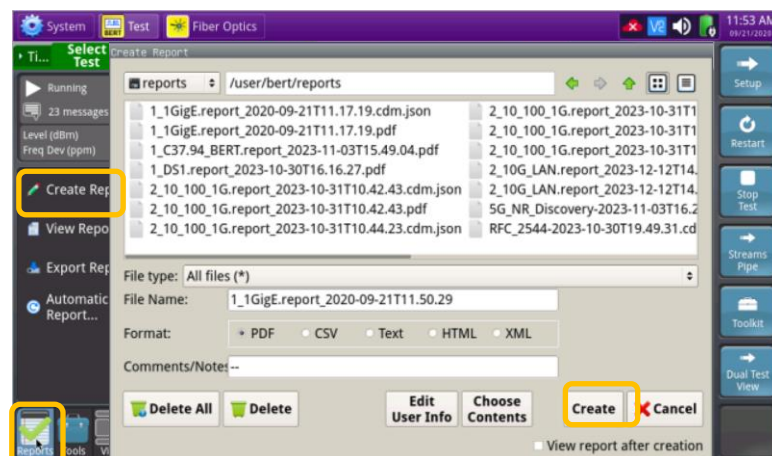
System Test Fiber Optics 11:53 AM 09/21/2020

Ti... Select Test Create Report

Running
23 messages
Level (dBm)
Freq Dev (ppm)

Create Rep
View Repo
Export Rep
Automatic Report...

Reports Tools Vi

reports /user/bert/reports

1_1GigE.report_2020-09-21T11.17.19.cdm.json
1_1GigE.report_2020-09-21T11.17.19.pdf
1_C37.94_BERT.report_2023-11-03T15.49.04.pdf
1_DS1.report_2023-10-30T16.16.27.pdf
2_10_100_1G.report_2023-10-31T10.42.43.cdm.json
2_10_100_1G.report_2023-10-31T10.42.43.pdf
2_10_100_1G.report_2023-10-31T10.44.23.cdm.json
2_10_100_1G.report_2023-10-31T1
2_10_100_1G.report_2023-10-31T1
2_10_100_1G.report_2023-10-31T1
2_10G_LAN.report_2023-12-12T14.
2_10G_LAN.report_2023-12-12T14.
5G_NR_Discovery-2023-11-03T16.2
RFC_2544-2023-10-30T19.49.31.cd

File type: All files (*)
File Name: 1_1GigE.report_2020-09-21T11.50.29
Format: PDF CSV Text HTML XML
Comments/Notes: --

Delete All Delete Edit User Info Choose Contents Create Cancel

View report after creation

Setup
Restart
Stop Test
Streams Pipe
Toolkit
Dual Test View